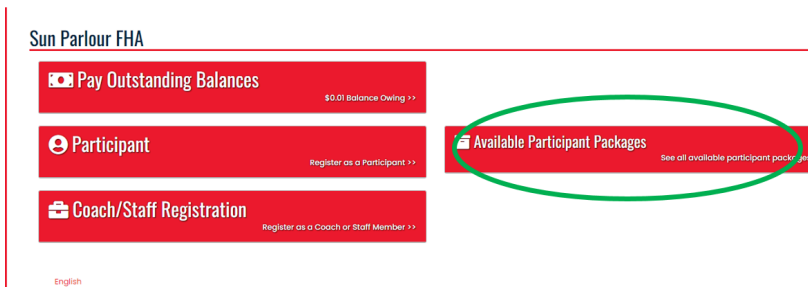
Sun Parlour FHA

Pay Outstanding Balances
$0.01 Balance Owing >>

Participant
Register as a Participant >>

Available Participant Packages
See all available participant packag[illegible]

Coach/Staff Registration
Register as a Coach or Staff Member >>

English